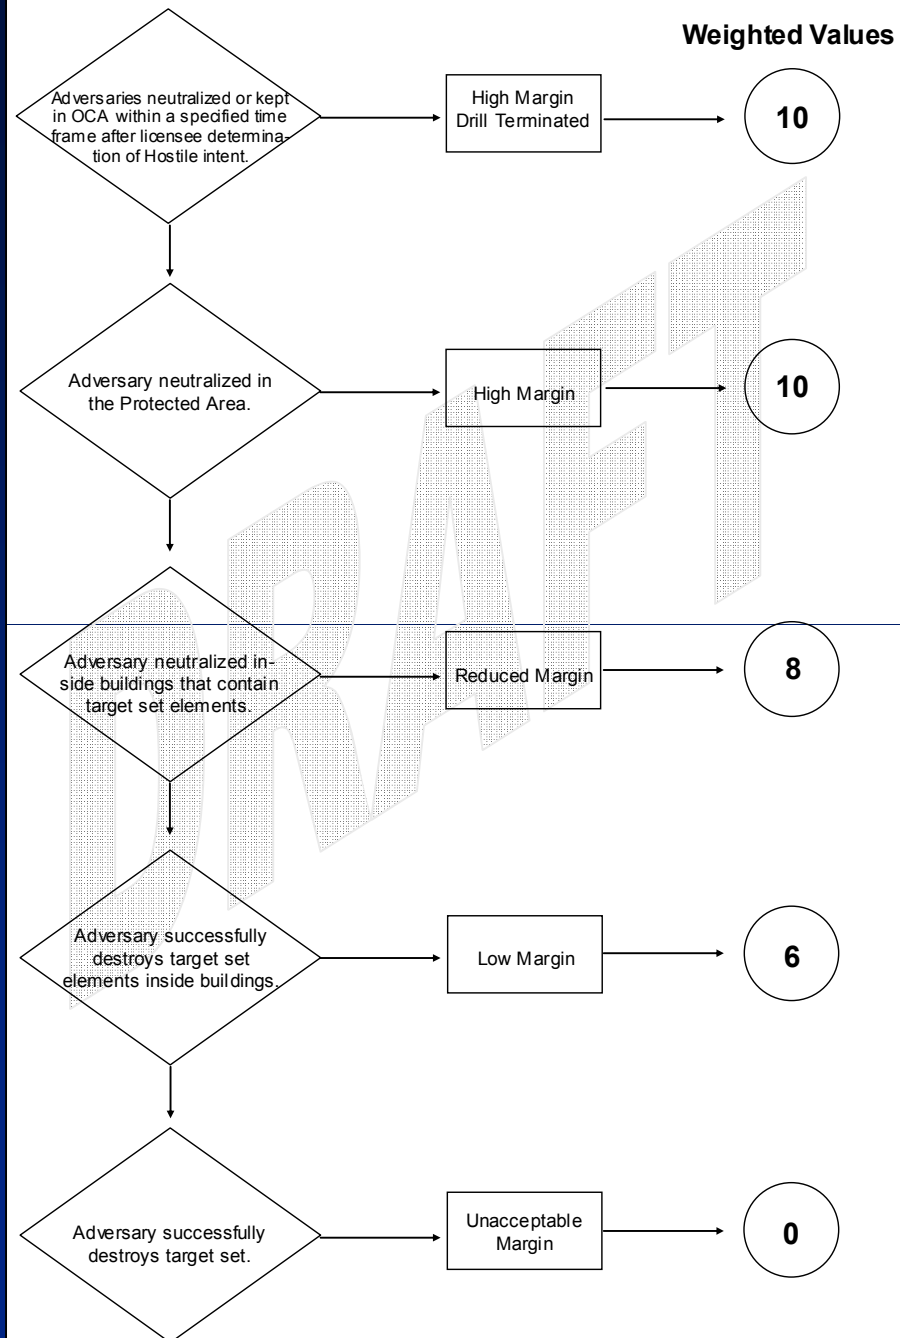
Weighted Values

Adversaries neutralized or kept in OCA within a specified time frame after licensee determination of Hostile intent.

High Margin Drill Terminated

10

Adversary neutralized in the Protected Area.

High Margin

10

Adversary neutralized inside buildings that contain target set elements.

Reduced Margin

8

Adversary successfully destroys target set elements inside buildings.

Low Margin

6

Adversary successfully destroys target set.

Unacceptable Margin

0

DRAFT